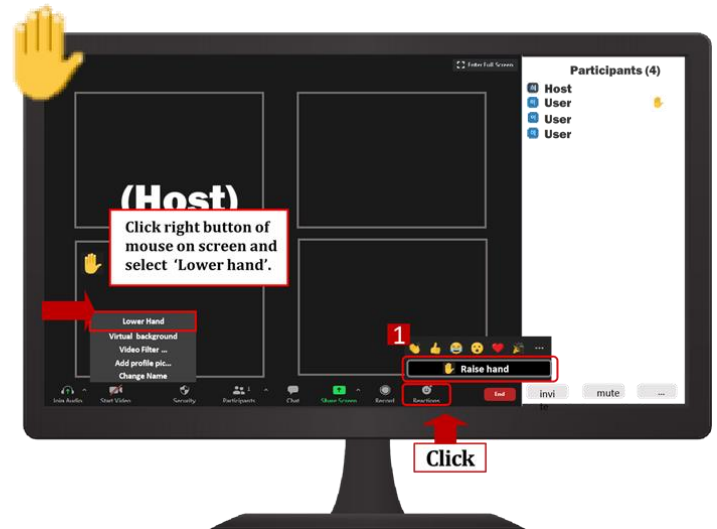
Enter Full Screen

Participants (4)

Host
User
User
User

(Host)

Click right button of mouse on screen and select 'Lower hand'.

Lower Hand
Virtual background
Video Filter ...
Add profile pic...
Change Name

1

Raise hand

Join Audio
Start Video
Security
Participants
Chat
Share Screen
Record
Reactions
End

invite
mute
...

Click